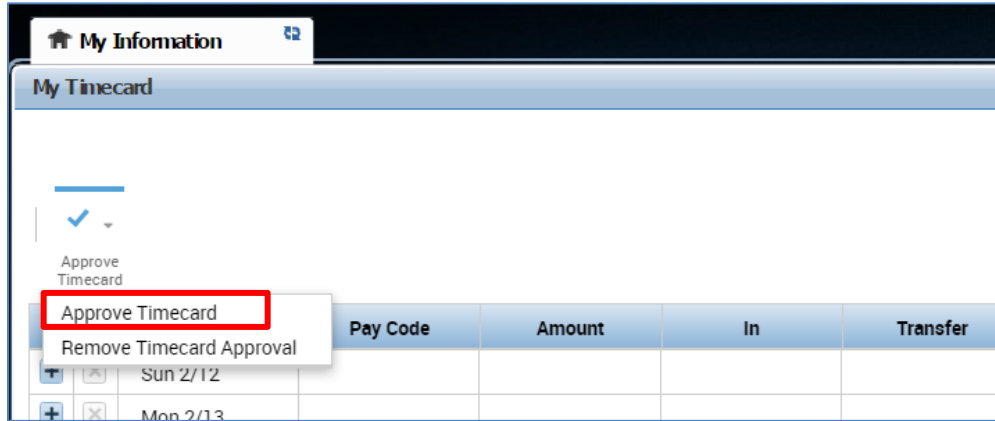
My Information

My Timecard

Approve Timecard

Approve Timecard
Remove Timecard Approval

| | | | Pay Code | Amount | In | Transfer |
|---|---|---|---|---|---|---|
| + | × | Sun 2/12 | | | | |
| + | × | Mon 2/13 | | | | |